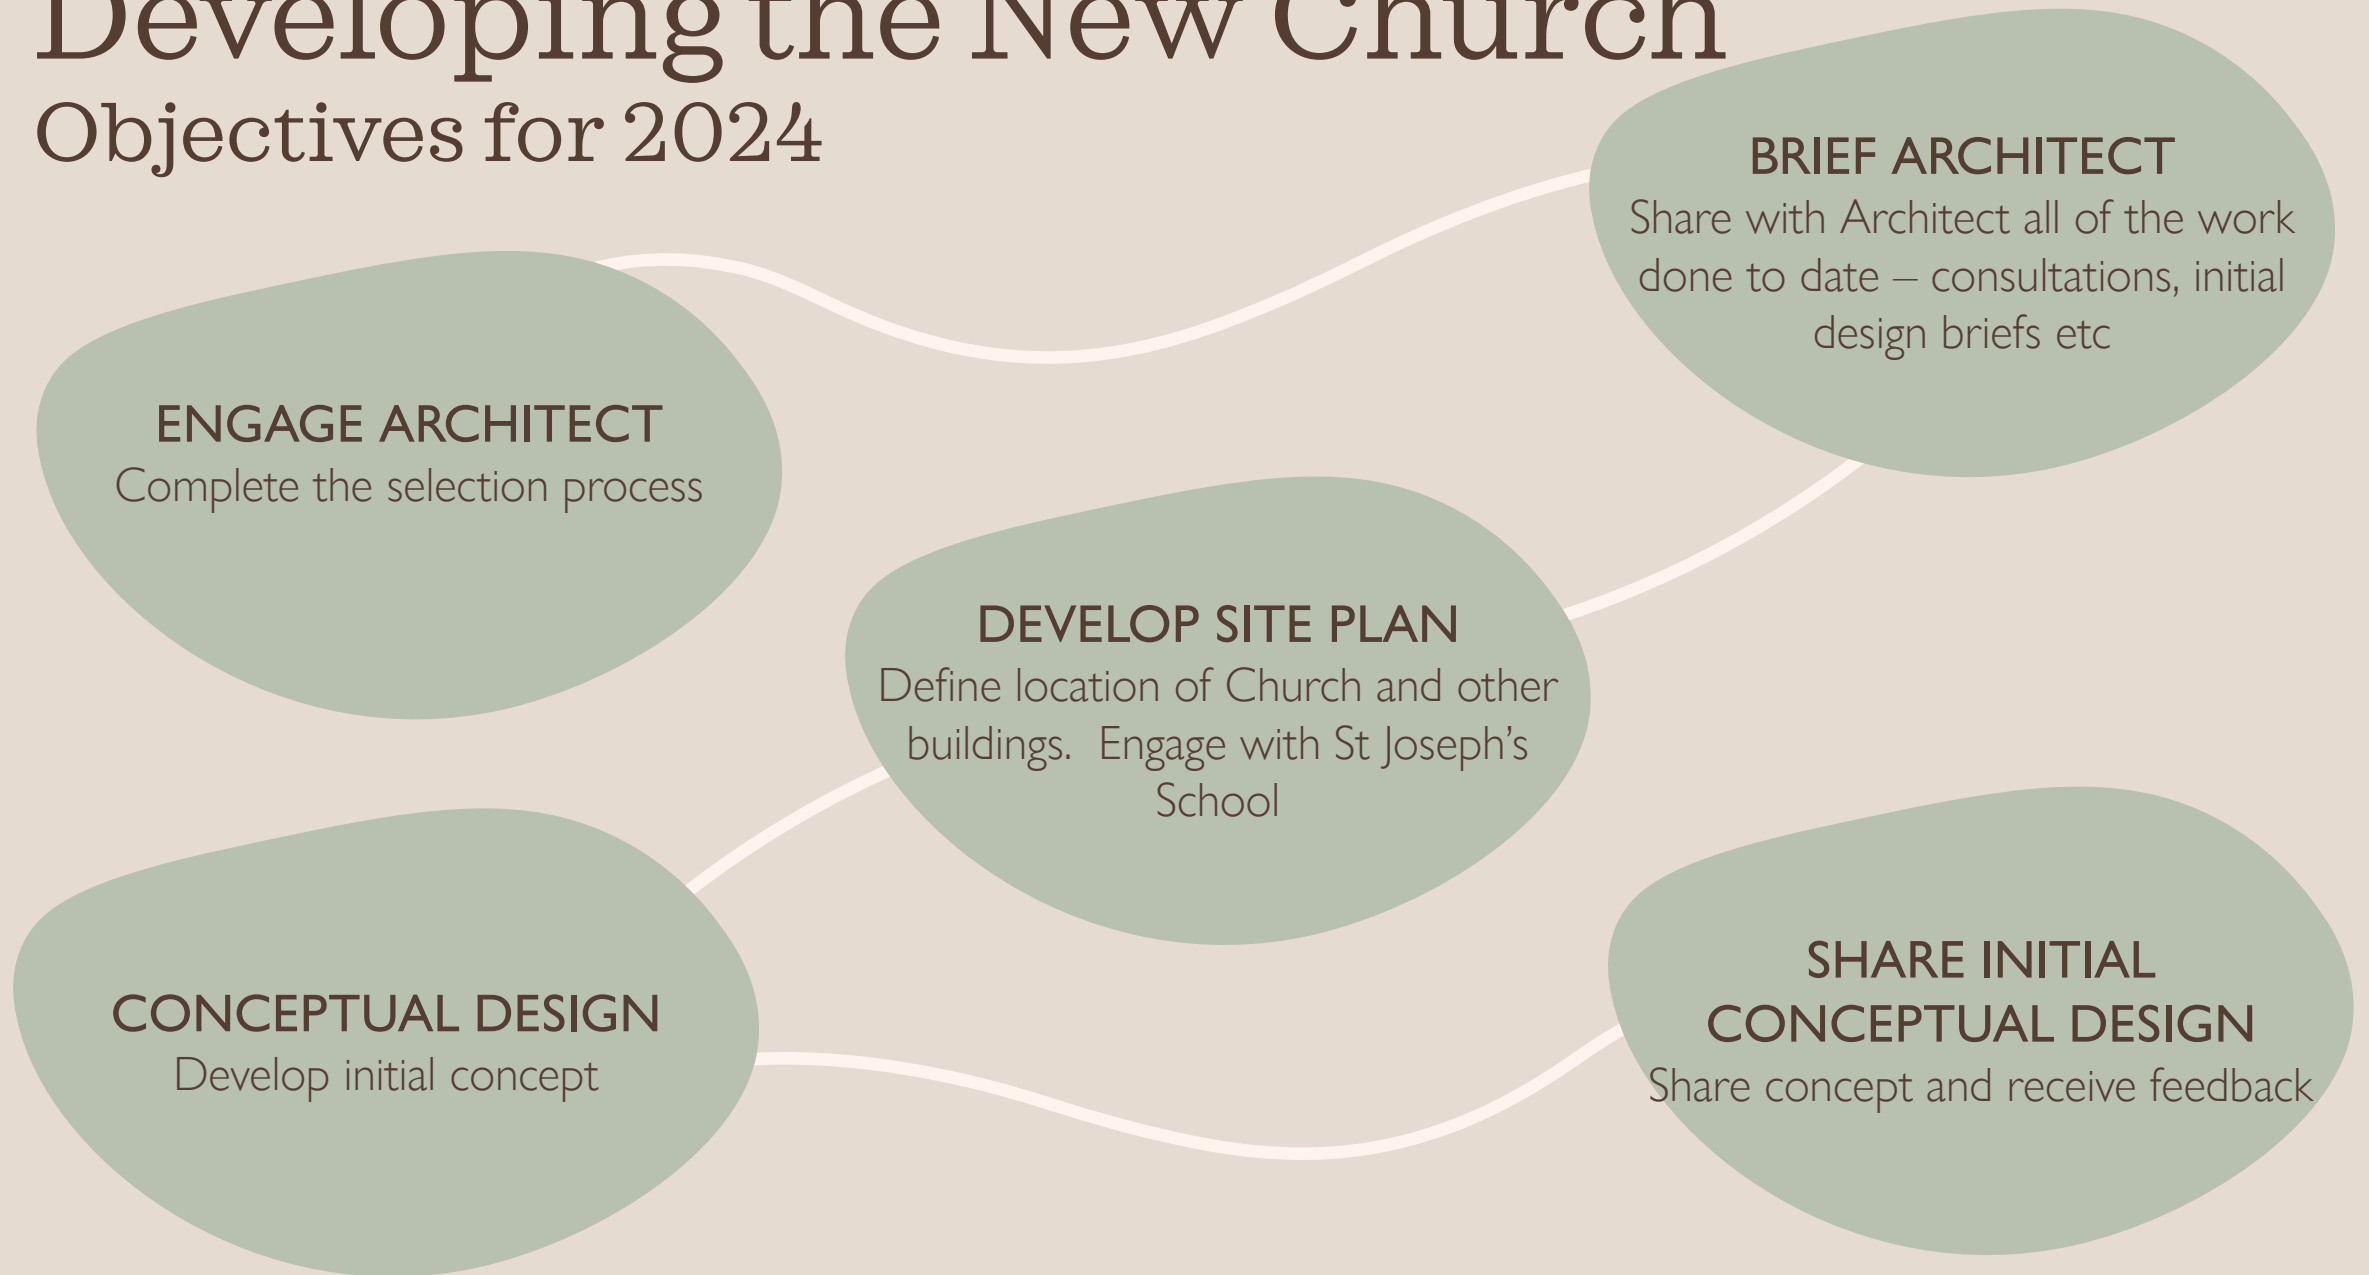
Developing the New Church
Objectives for 2024

ENGAGE ARCHITECT
Complete the selection process

BRIEF ARCHITECT
Share with Architect all of the work done to date – consultations, initial design briefs etc

DEVELOP SITE PLAN
Define location of Church and other buildings. Engage with St Joseph's School

CONCEPTUAL DESIGN
Develop initial concept

SHARE INITIAL CONCEPTUAL DESIGN
Share concept and receive feedback